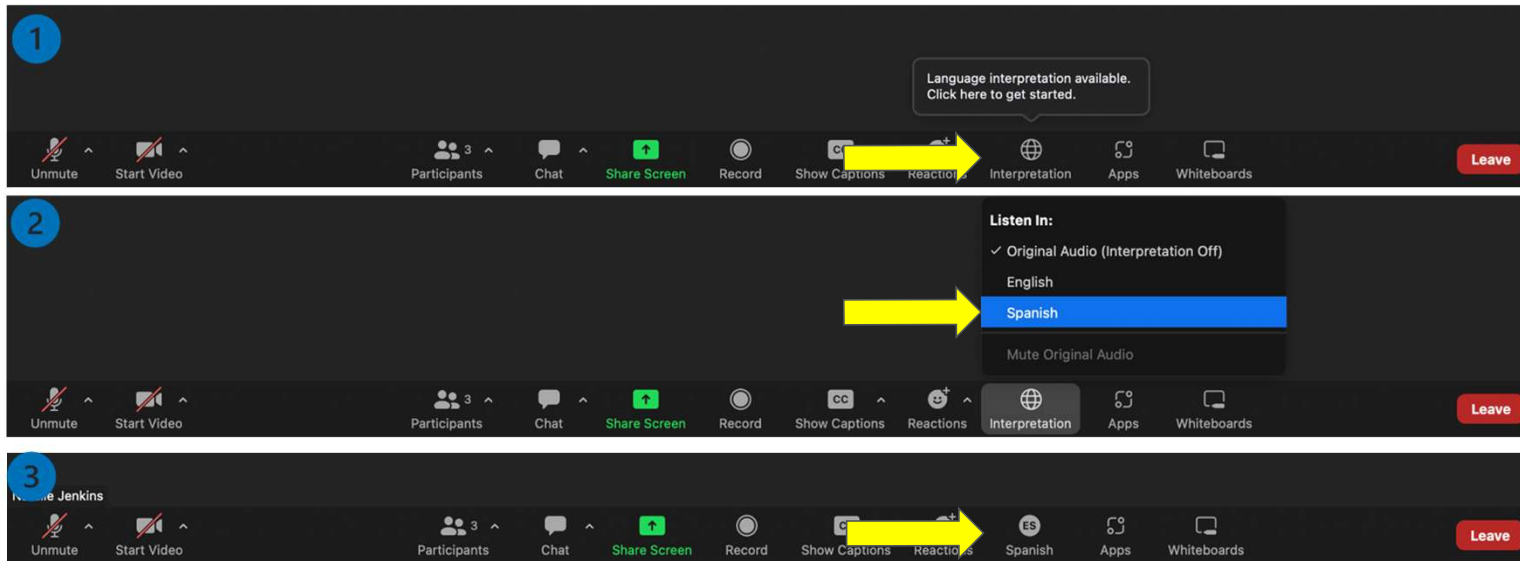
1

Language interpretation available. Click here to get started.

Unmute Start Video 3 Participants Chat Share Screen Record CC Show Captions Reactions Interpretation Apps Whiteboards Leave

2

Listen In:
✓ Original Audio (Interpretation Off)
English
Spanish
Mute Original Audio

Unmute Start Video 3 Participants Chat Share Screen Record CC Show Captions Reactions Interpretation Apps Whiteboards Leave

3

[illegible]e Jenkins

Unmute Start Video 3 Participants Chat Share Screen Record CC Show Captions Reactions ES Spanish Apps Whiteboards Leave